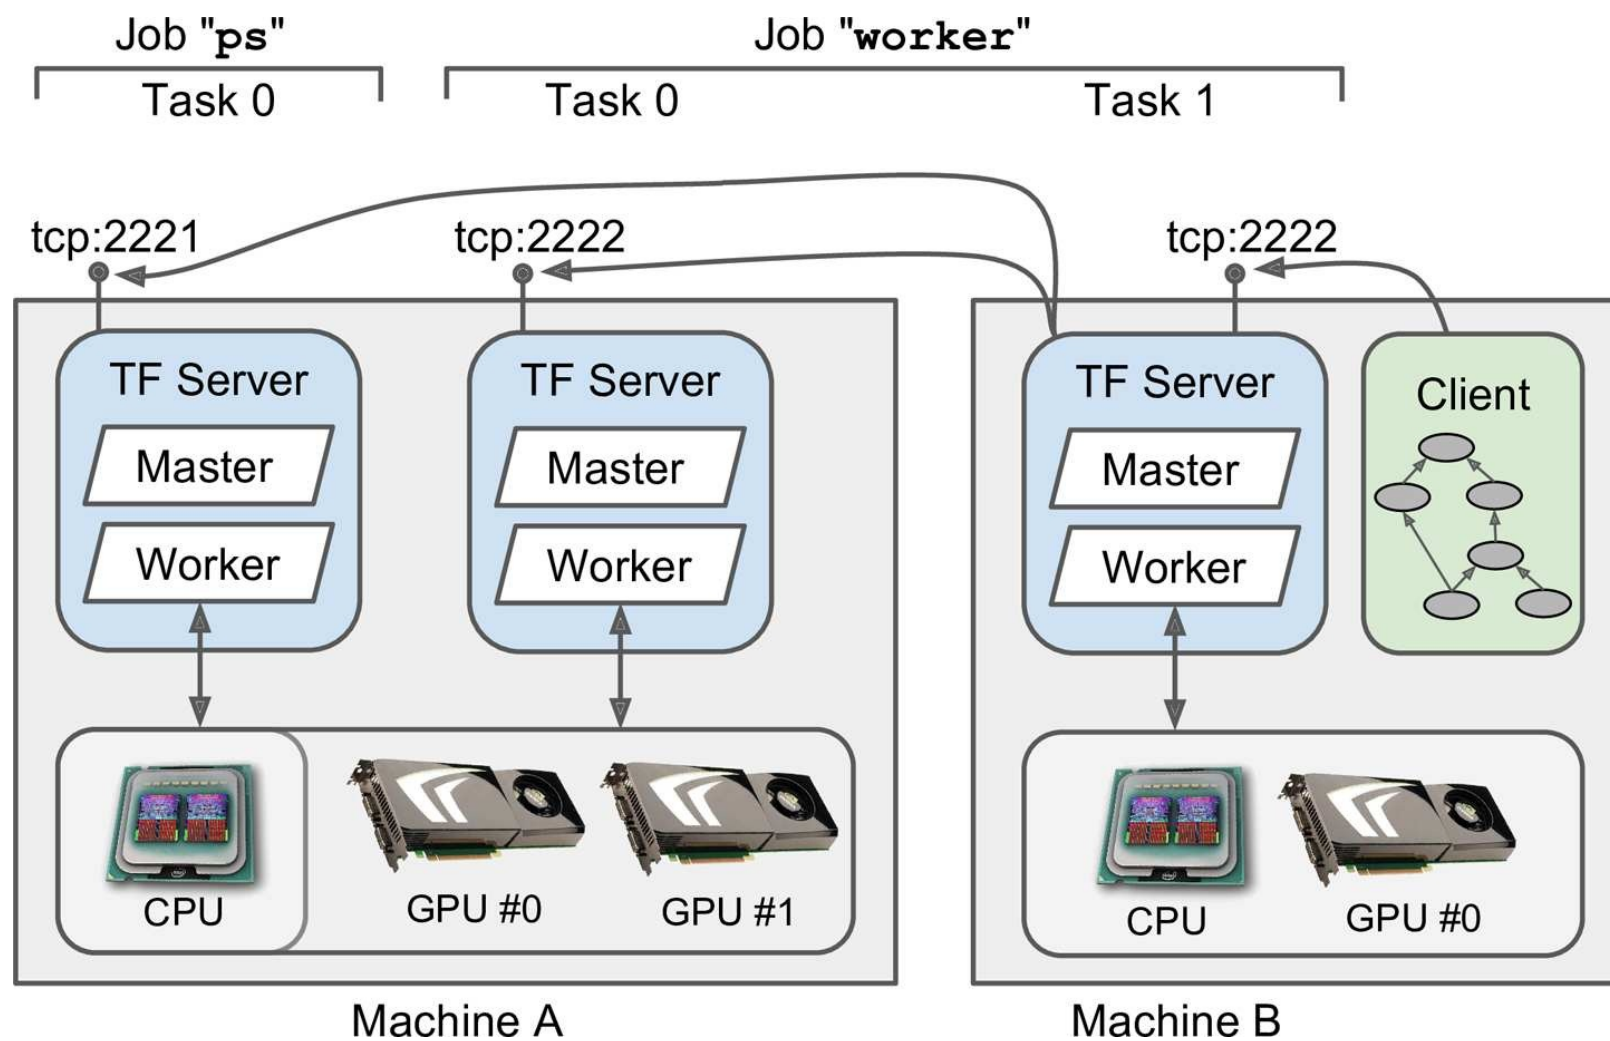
Job "ps"

Task 0

Job "worker"

Task 0

Task 1

tcp:2221

tcp:2222

tcp:2222

TF Server

Master

Worker

TF Server

Master

Worker

TF Server

Master

Worker

Client

CPU

GPU #0

GPU #1

CPU

GPU #0

Machine A

Machine B